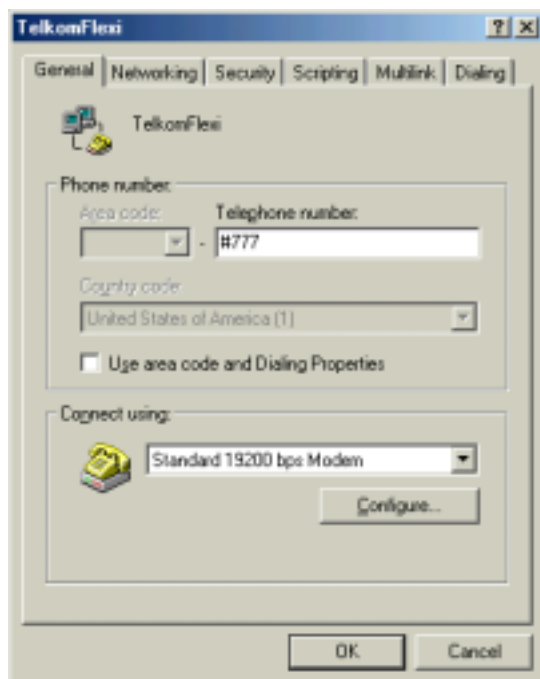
TelkomFlexi
?
General
Networking
Security
Scripting
Multilink
Dialing
TelkomFlexi
Phone number:
Area code:
Telephone number:
-
#777
Country code:
United States of America (1)
Use area code and Dialing Properties
Connect using:
Standard 19200 bps Modem
Configure...
OK
Cancel